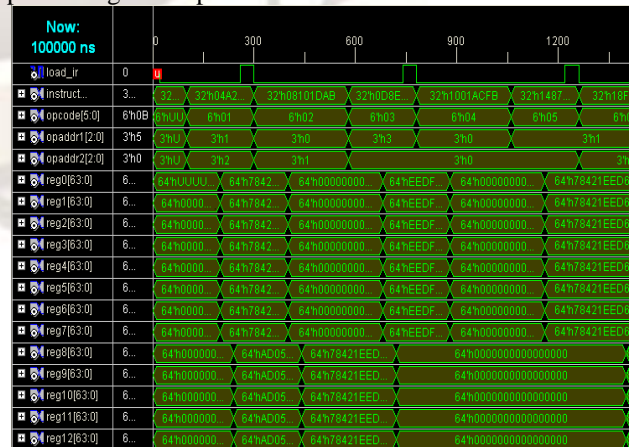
Now:
100000 ns

0 300 600 900 1200

load_ir 0 U
instruct... 3... 32... 32'h04A2... 32'h08101DAB 32'h0D8E... 32'h1001ACFB 32'h1487... 32'h18F
opcode[5:0] 6'h0B 6'hUU 6'h01 6'h02 6'h03 6'h04 6'h05 6'h
opaddr1[2:0] 3'h5 3'hU 3'h1 3'h0 3'h3 3'h0 3'h1
opaddr2[2:0] 3'h0 3'hU 3'h2 3'h1 3'h0 3'h
reg0[63:0] 6... 64'hUUUU... 64'h7842... 64'h00000000... 64'hEEDF... 64'h00000000... 64'h78421EED6
reg1[63:0] 6... 64'h0000... 64'h7842... 64'h00000000... 64'hEEDF... 64'h00000000... 64'h78421EED6
reg2[63:0] 6... 64'h0000... 64'h7842... 64'h00000000... 64'hEEDF... 64'h00000000... 64'h78421EED6
reg3[63:0] 6... 64'h0000... 64'h7842... 64'h00000000... 64'hEEDF... 64'h00000000... 64'h78421EED6
reg4[63:0] 6... 64'h0000... 64'h7842... 64'h00000000... 64'hEEDF... 64'h00000000... 64'h78421EED6
reg5[63:0] 6... 64'h0000... 64'h7842... 64'h00000000... 64'hEEDF... 64'h00000000... 64'h78421EED6
reg6[63:0] 6... 64'h0000... 64'h7842... 64'h00000000... 64'hEEDF... 64'h00000000... 64'h78421EED6
reg7[63:0] 6... 64'h0000... 64'h7842... 64'h00000000... 64'hEEDF... 64'h00000000... 64'h78421EED6
reg8[63:0] 6... 64'h000000... 64'hAD05... 64'h78421EED... 64'h0000000000000000
reg9[63:0] 6... 64'h000000... 64'hAD05... 64'h78421EED... 64'h0000000000000000
reg10[63:0] 6... 64'h000000... 64'hAD05... 64'h78421EED... 64'h0000000000000000
reg11[63:0] 6... 64'h000000... 64'hAD05... 64'h78421EED... 64'h0000000000000000
reg12[63:0] 6... 64'h000000... 64'hAD05... 64'h78421EED... 64'h0000000000000000